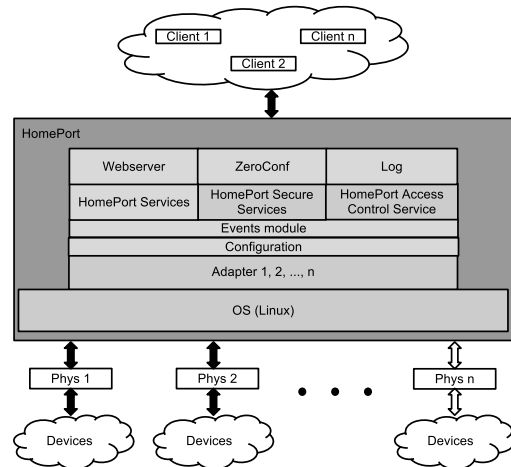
Client 1
Client n
Client 2

HomePort

Webserver
ZeroConf
Log

HomePort Services
HomePort Secure Services
HomePort Access Control Service

Events module
Configuration
Adapter 1, 2, ..., n
OS (Linux)

Phys 1
Phys 2
Phys n

Devices
Devices
Devices